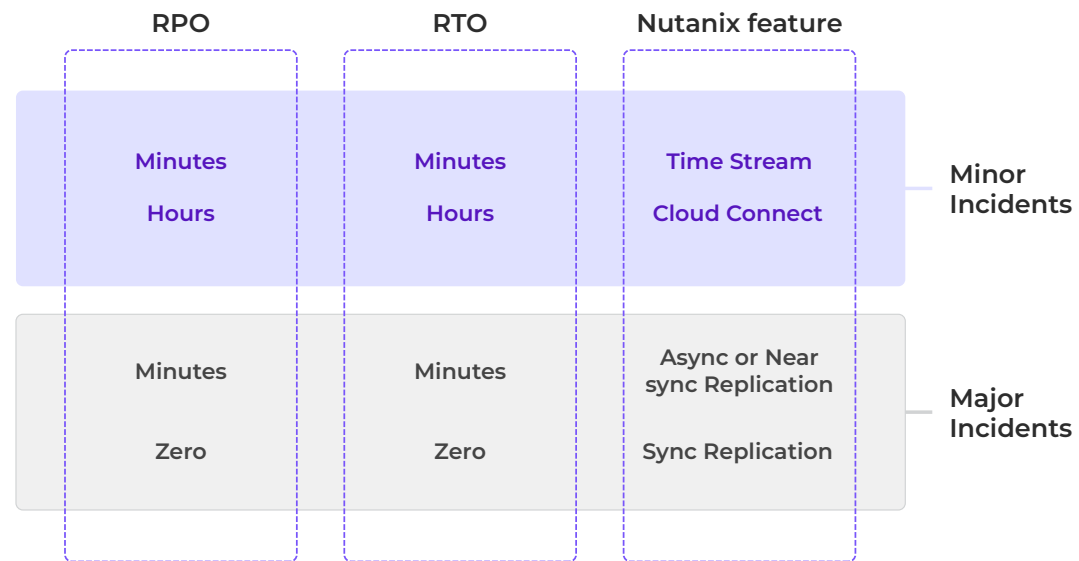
| RPO | RTO | Nutanix feature | |
|---|---|---|---|
| Minutes<br>Hours | Minutes<br>Hours | Time Stream<br>Cloud Connect | Minor Incidents |
| Minutes<br>Zero | Minutes<br>Zero | Async or Near sync Replication<br>Sync Replication | Major Incidents |